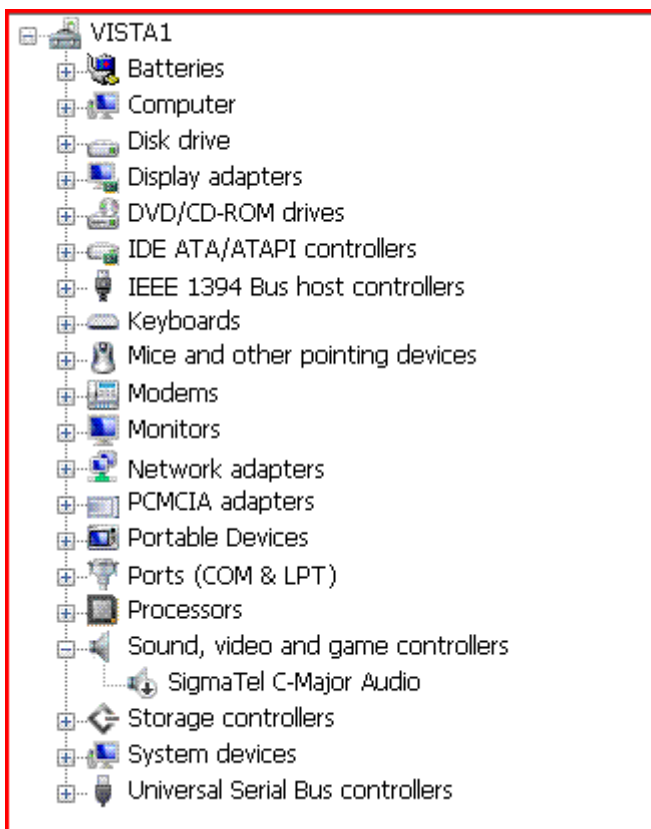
VISTA1
Batteries
Computer
Disk drive
Display adapters
DVD/CD-ROM drives
IDE ATA/ATAPI controllers
IEEE 1394 Bus host controllers
Keyboards
Mice and other pointing devices
Modems
Monitors
Network adapters
PCMCIA adapters
Portable Devices
Ports (COM & LPT)
Processors
Sound, video and game controllers
SigmaTel C-Major Audio
Storage controllers
System devices
Universal Serial Bus controllers